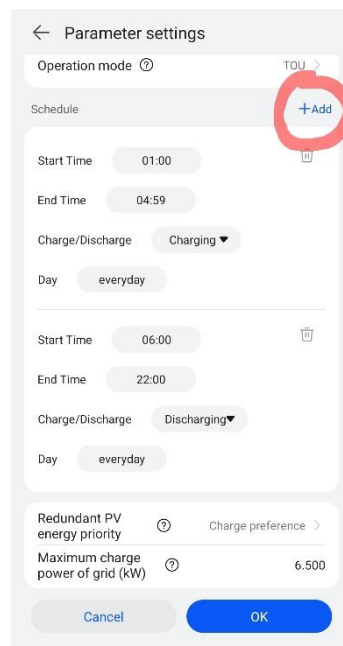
← Parameter settings

Operation mode ⓘ TOU >

Schedule +Add

Start Time 01:00

End Time 04:59

Charge/Discharge Charging ▾

Day everyday

Start Time 06:00

End Time 22:00

Charge/Discharge Discharging ▾

Day everyday

Redundant PV energy priority ⓘ Charge preference >

Maximum charge power of grid (kW) ⓘ 6.500

Cancel OK